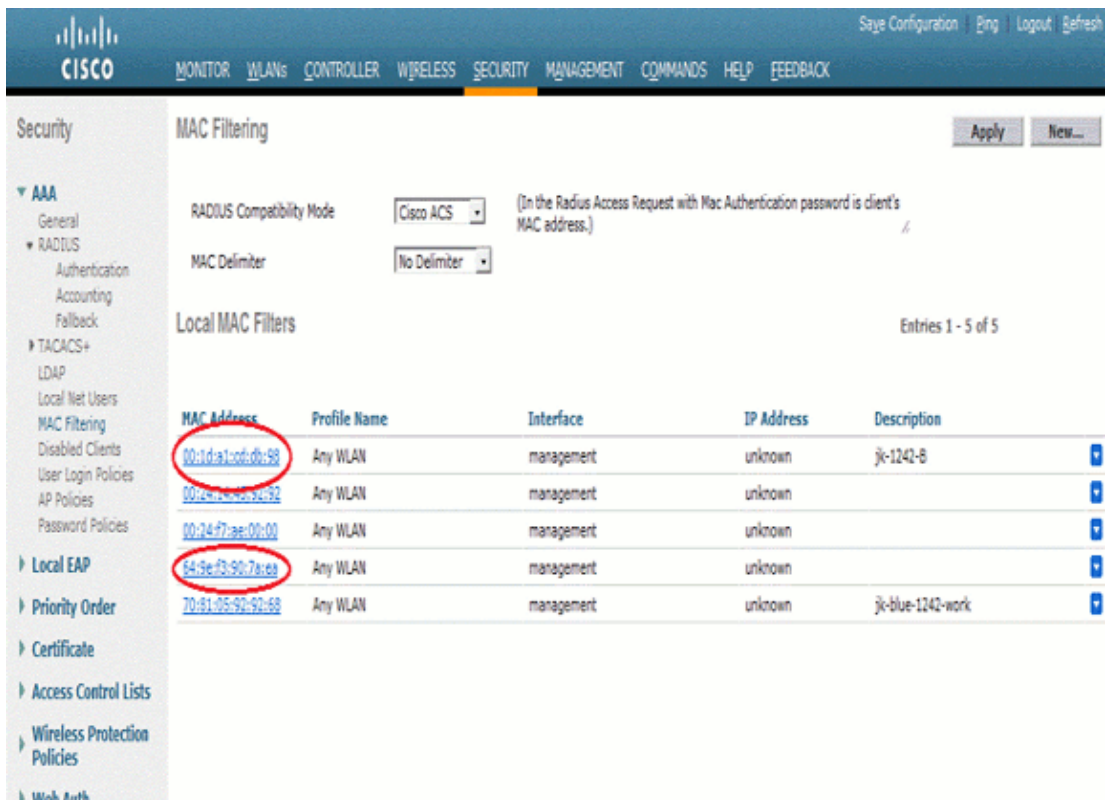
cisco

Save Configuration | Ping | Logout | Refresh

MONITOR WLANs CONTROLLER WIRELESS SECURITY MANAGEMENT COMMANDS HELP FEEDBACK

Security

▼ AAA
General
▼ RADIUS
Authentication
Accounting
Fallback
▶ TACACS+
LDAP
Local Net Users
MAC Filtering
Disabled Clients
User Login Policies
AP Policies
Password Policies

▶ Local EAP

▶ Priority Order

▶ Certificate

▶ Access Control Lists

▶ Wireless Protection Policies

▶ Web Auth

MAC Filtering

Apply New...

RADIUS Compatibility Mode Cisco ACS (In the Radius Access Request with Mac Authentication password is client's MAC address.)

MAC Delimiter No Delimiter

Local MAC Filters

Entries 1 - 5 of 5

| MAC Address | Profile Name | Interface | IP Address | Description |
|---|---|---|---|---|
| 00:1d:a1:cd:db:98 | Any WLAN | management | unknown | jk-1242-B |
| 00:24:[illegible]:92:92 | Any WLAN | management | unknown | |
| 00:24:f7:ae:00:00 | Any WLAN | management | unknown | |
| 64:9e:f3:90:7a:ea | Any WLAN | management | unknown | |
| 70:81:05:92:92:68 | Any WLAN | management | unknown | jk-blue-1242-work |